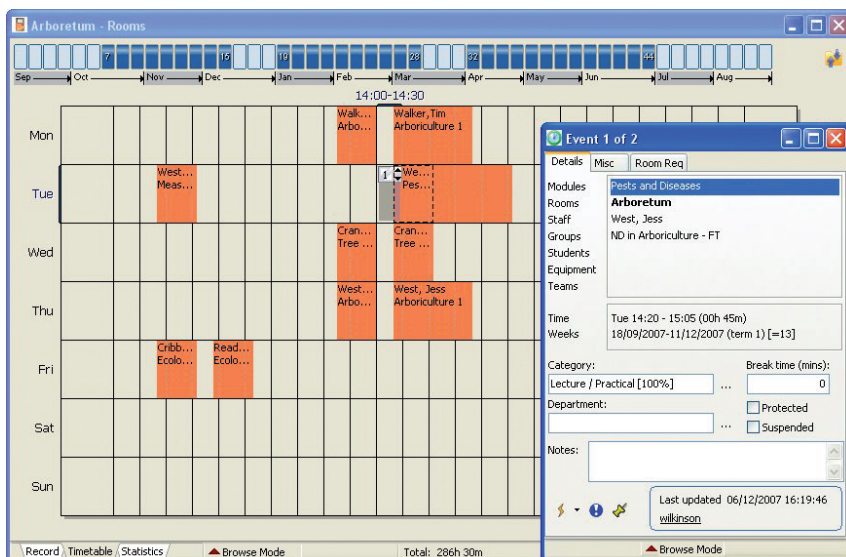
Arboretum - Rooms

7 16 19 28 32 44

Sep Oct Nov Dec Jan Feb Mar Apr May Jun Jul Aug

14:00-14:30

Mon

Walk... Arbo...

Walker,Tim Arboriculture 1

Tue

West... Meas...

1

We... Pes...

Wed

Cran... Tree ...

Cran... Tree ...

Thu

West... Arbo...

West, Jess Arboriculture 1

Fri

Cribb... Ecolo...

Read... Ecolo...

Sat

Sun

Record Timetable Statistics

Browse Mode

Total: 286h 30m

Event 1 of 2

Details Misc Room Req

Modules Pests and Diseases
Rooms Arboretum
Staff West, Jess
Groups ND in Arboriculture - FT
Students
Equipment
Teams

Time Tue 14:20 - 15:05 (00h 45m)
Weeks 18/09/2007-11/12/2007 (term 1) [=13]

Category:
Lecture / Practical [100%] ...

Break time (mins):
0

Department:
...

Protected
Suspended

Notes:

Last updated 06/12/2007 16:19:46
wilkinson

Browse Mode